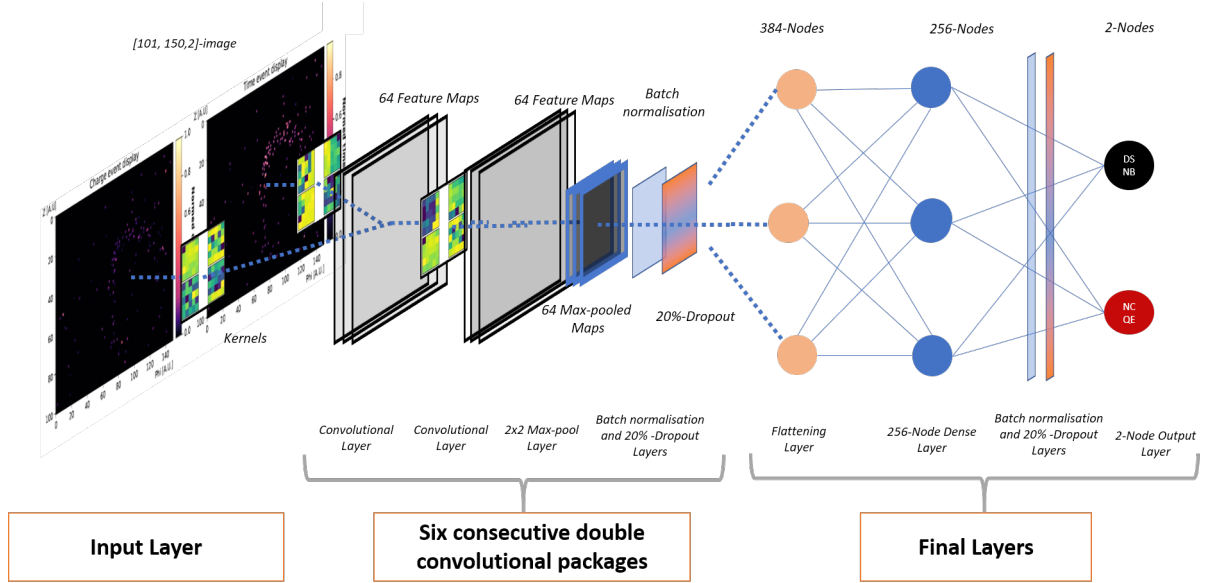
[101, 150,2]-image

Time event display

Charge event display

Z [A.U.]

Z [A.U.]

1.0

0.8

0.8

0.6

20

40

60

80

100

0

20

40

60

80

100

120

140

Phi [A.U.]

0

20

40

60

80

100

120

140

Phi [A.U.]

Kernels

64 Feature Maps

64 Feature Maps

Batch normalisation

64 Max-pooled Maps

20%-Dropout

384-Nodes

256-Nodes

2-Nodes

DS NB

NC QE

Convolutional Layer

Convolutional Layer

2x2 Max-pool Layer

Batch normalisation and 20% -Dropout Layers

Flattening Layer

256-Node Dense Layer

Batch normalisation and 20% -Dropout Layers

2-Node Output Layer

Input Layer

Six consecutive double convolutional packages

Final Layers